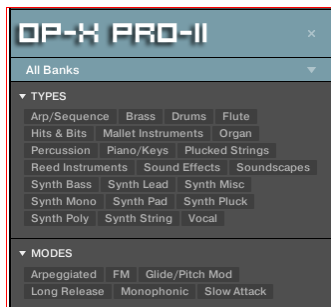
OP-X PRO-II ×

All Banks

▼ TYPES

Arp/Sequence Brass Drums Flute
Hits & Bits Mallet Instruments Organ
Percussion Piano/Keys Plucked Strings
Reed Instruments Sound Effects Soundscapes
Synth Bass Synth Lead Synth Misc
Synth Mono Synth Pad Synth Pluck
Synth Poly Synth String Vocal

▼ MODES

Arpeggiated FM Glide/Pitch Mod
Long Release Monophonic Slow Attack